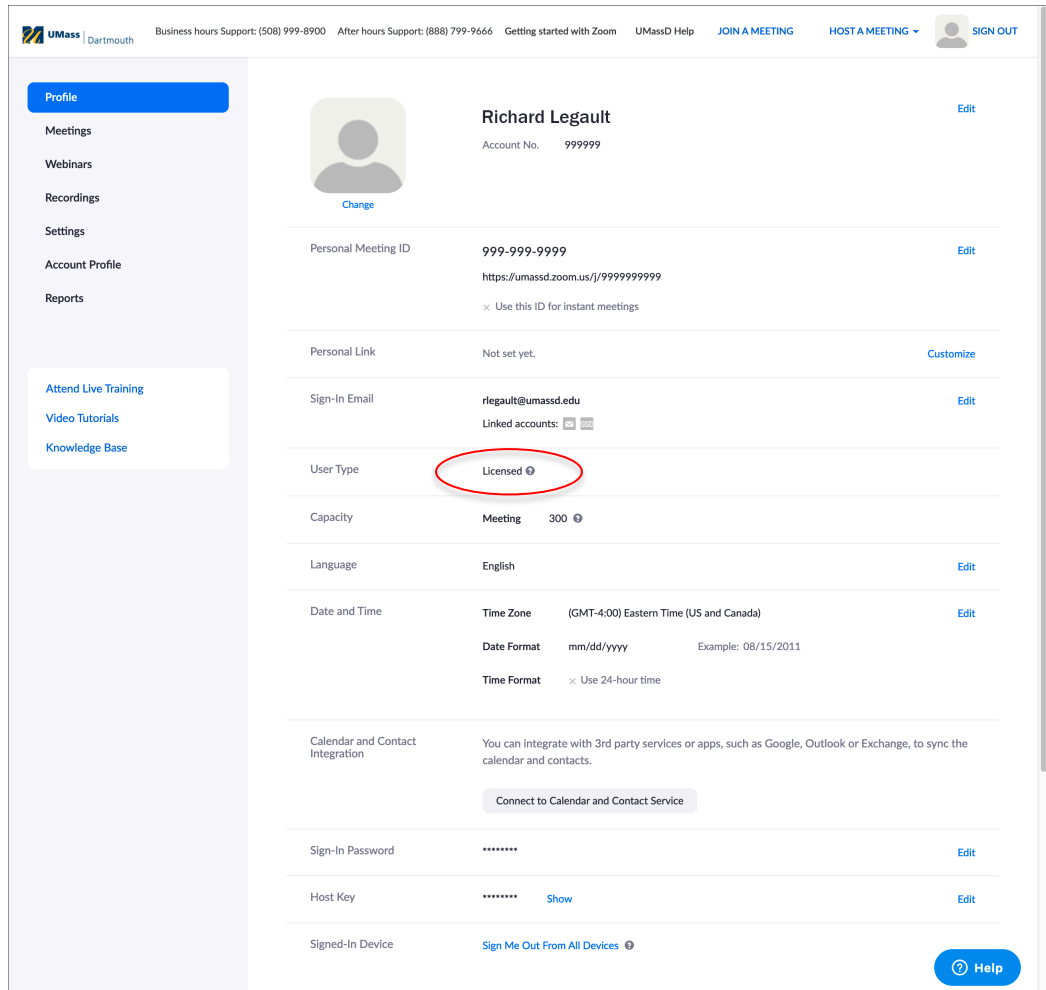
UMass | Dartmouth

Business hours Support: (508) 999-8900 After hours Support: (888) 799-9666 Getting started with Zoom UMassD Help JOIN A MEETING HOST A MEETING SIGN OUT

Profile
Meetings
Webinars
Recordings
Settings
Account Profile
Reports

Attend Live Training
Video Tutorials
Knowledge Base

Change

Richard Legault
Account No. 999999
Edit

Personal Meeting ID
999-999-9999
https://umassd.zoom.us/j/9999999999
× Use this ID for instant meetings
Edit

Personal Link
Not set yet.
Customize

Sign-In Email
rlegault@umassd.edu
Linked accounts:
Edit

User Type
Licensed

Capacity
Meeting 300

Language
English
Edit

Date and Time
Time Zone (GMT-4:00) Eastern Time (US and Canada)
Edit
Date Format mm/dd/yyyy Example: 08/15/2011
Time Format × Use 24-hour time

Calendar and Contact Integration
You can integrate with 3rd party services or apps, such as Google, Outlook or Exchange, to sync the calendar and contacts.
Connect to Calendar and Contact Service

Sign-In Password
********
Edit

Host Key
******** Show
Edit

Signed-In Device
Sign Me Out From All Devices

Help